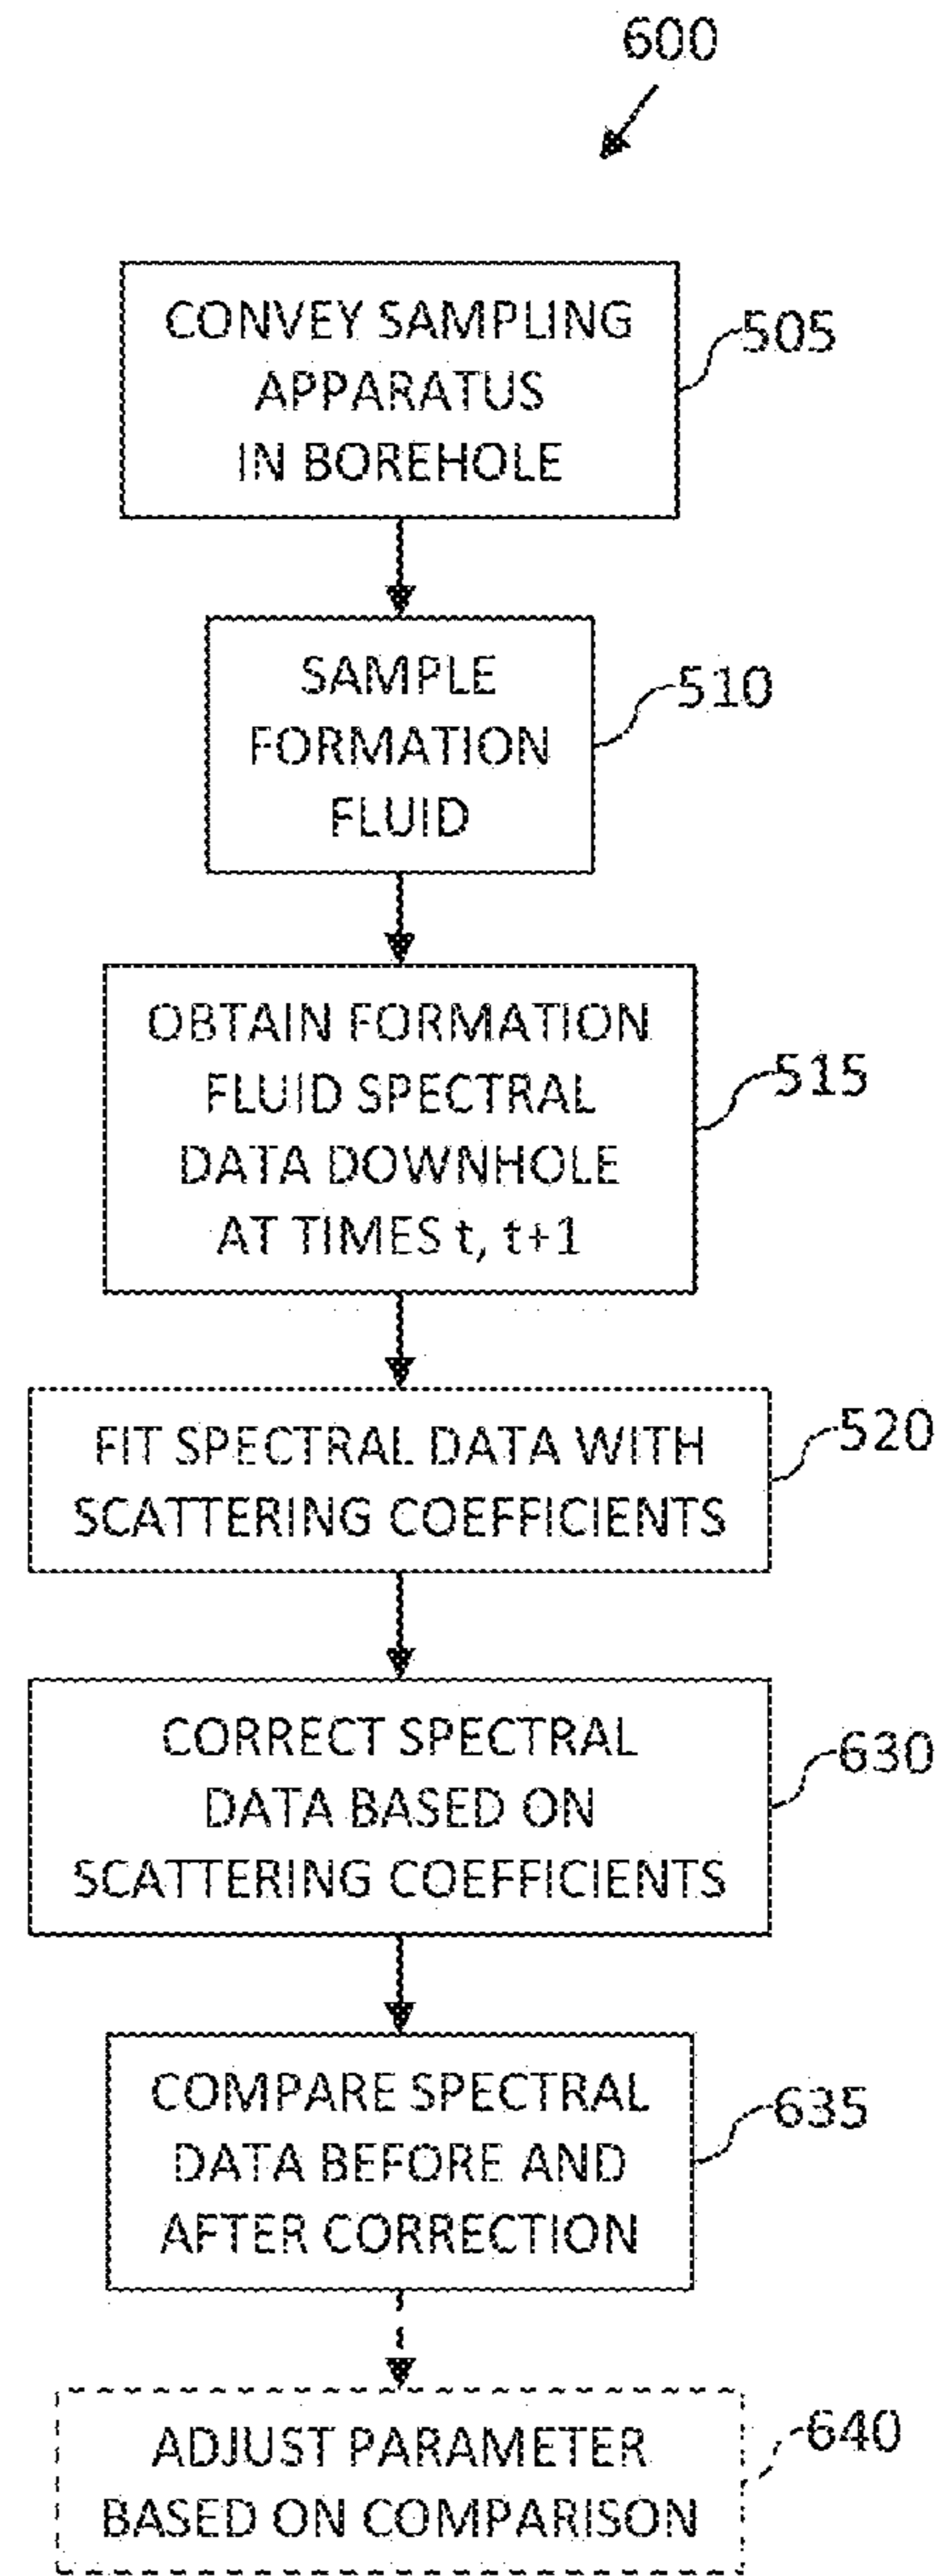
600

CONVEY SAMPLING APPARATUS IN BOREHOLE

505

SAMPLE FORMATION FLUID

510

OBTAIN FORMATION FLUID SPECTRAL DATA DOWNHOLE AT TIMES t, t+1

515

FIT SPECTRAL DATA WITH SCATTERING COEFFICIENTS

520

CORRECT SPECTRAL DATA BASED ON SCATTERING COEFFICIENTS

630

COMPARE SPECTRAL DATA BEFORE AND AFTER CORRECTION

635

ADJUST PARAMETER BASED ON COMPARISON

640